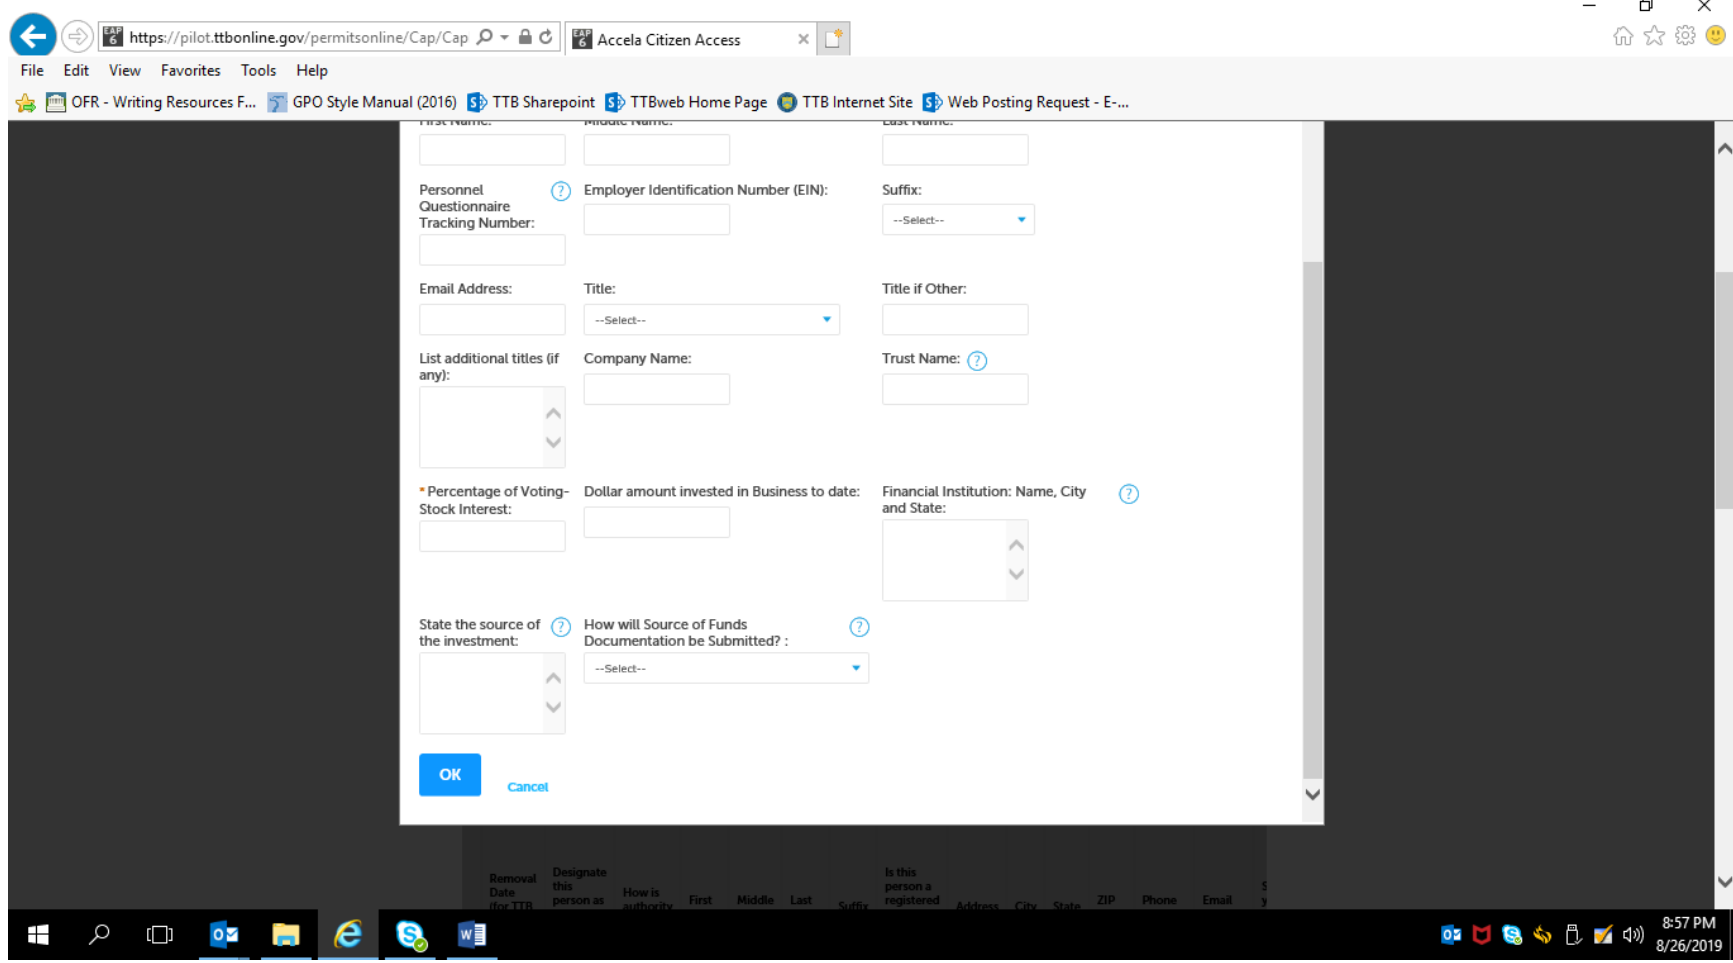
https://pilot.ttbonline.gov/permitsonline/Cap/Cap

Accela Citizen Access

File Edit View Favorites Tools Help

OFR - Writing Resources F... GPO Style Manual (2016) TTB Sharepoint TTBweb Home Page TTB Internet Site Web Posting Request - E-...

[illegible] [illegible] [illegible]

Personnel Questionnaire Tracking Number:

Employer Identification Number (EIN):

Suffix:

--Select--

Email Address:

Title:

--Select--

Title if Other:

List additional titles (if any):

Company Name:

Trust Name:

*Percentage of Voting-Stock Interest:

Dollar amount invested in Business to date:

Financial Institution: Name, City and State:

State the source of the investment:

How will Source of Funds Documentation be Submitted? :

--Select--

OK

Cancel

Removal Date (for TTB | Designate this person as | How is authority | First | Middle | Last | Suffix | Is this person a registered | Address | City | State | ZIP | Phone | Email

8:57 PM
8/26/2019